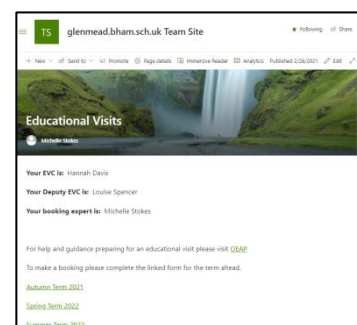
TS glenmead.bham.sch.uk Team Site

★ Following Share

+ New Send to Promote Page details Immersive Reader Analytics Published 2/26/2021 Edit

Educational Visits

Michelle Stokes

Your EVC is: Hannah Davis

Your Deputy EVC is: Louise Spencer

Your booking expert is: Michelle Stokes

For help and guidance preparing for an educational visit please visit OEAP

To make a booking please complete the linked form for the term ahead.

Autumn Term 2021

Spring Term 2022

Summer Term 2022